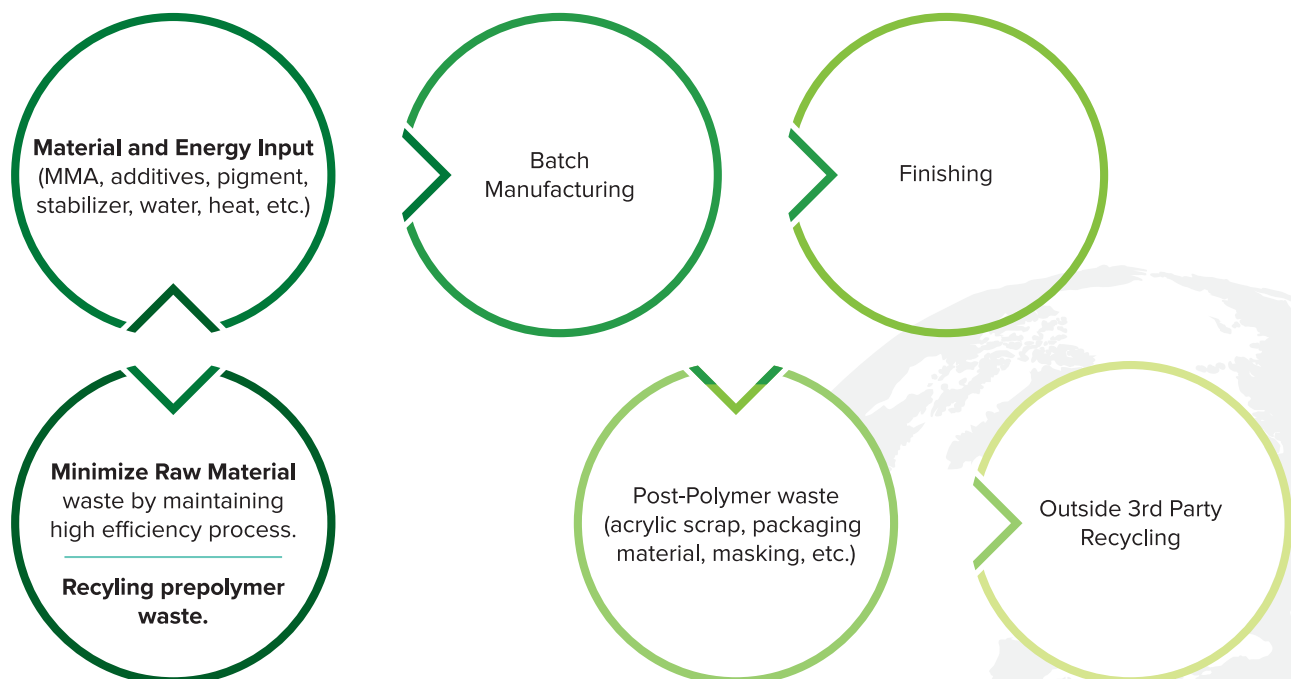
**Material and Energy Input** (MMA, additives, pigment, stabilizer, water, heat, etc.)

Batch Manufacturing

Finishing

**Minimize Raw Material** waste by maintaining high efficiency process.

**Recyling prepolymer waste.**

Post-Polymer waste (acrylic scrap, packaging material, masking, etc.)

Outside 3rd Party Recycling